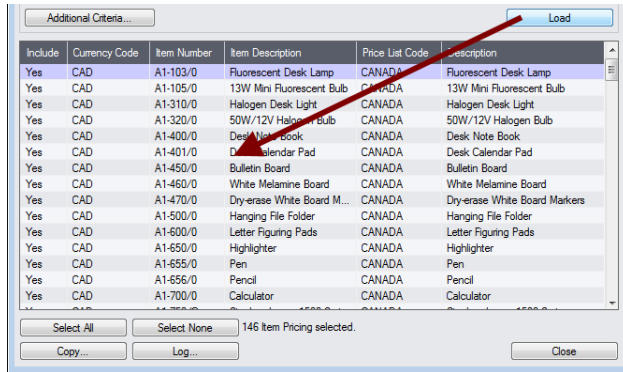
Additional Criteria...

Load

| Include | Currency Code | Item Number | Item Description | Price List Code | Description |
|---|---|---|---|---|---|
| Yes | CAD | A1-103/0 | Fluorescent Desk Lamp | CANADA | Fluorescent Desk Lamp |
| Yes | CAD | A1-105/0 | 13W Mini Fluorescent Bulb | CANADA | 13W Mini Fluorescent Bulb |
| Yes | CAD | A1-310/0 | Halogen Desk Light | CANADA | Halogen Desk Light |
| Yes | CAD | A1-320/0 | 50W/12V Halogen Bulb | CANADA | 50W/12V Halogen Bulb |
| Yes | CAD | A1-400/0 | Desk Note Book | CANADA | Desk Note Book |
| Yes | CAD | A1-401/0 | Desk Calendar Pad | CANADA | Desk Calendar Pad |
| Yes | CAD | A1-450/0 | Bulletin Board | CANADA | Bulletin Board |
| Yes | CAD | A1-460/0 | White Melamine Board | CANADA | White Melamine Board |
| Yes | CAD | A1-470/0 | Dry-erase White Board M... | CANADA | Dry-erase White Board Markers |
| Yes | CAD | A1-500/0 | Hanging File Folder | CANADA | Hanging File Folder |
| Yes | CAD | A1-600/0 | Letter Figuring Pads | CANADA | Letter Figuring Pads |
| Yes | CAD | A1-650/0 | Highlighter | CANADA | Highlighter |
| Yes | CAD | A1-655/0 | Pen | CANADA | Pen |
| Yes | CAD | A1-656/0 | Pencil | CANADA | Pencil |
| Yes | CAD | A1-700/0 | Calculator | CANADA | Calculator |

Select All | Select None | 146 Item Pricing selected.

Copy... | Log... | Close